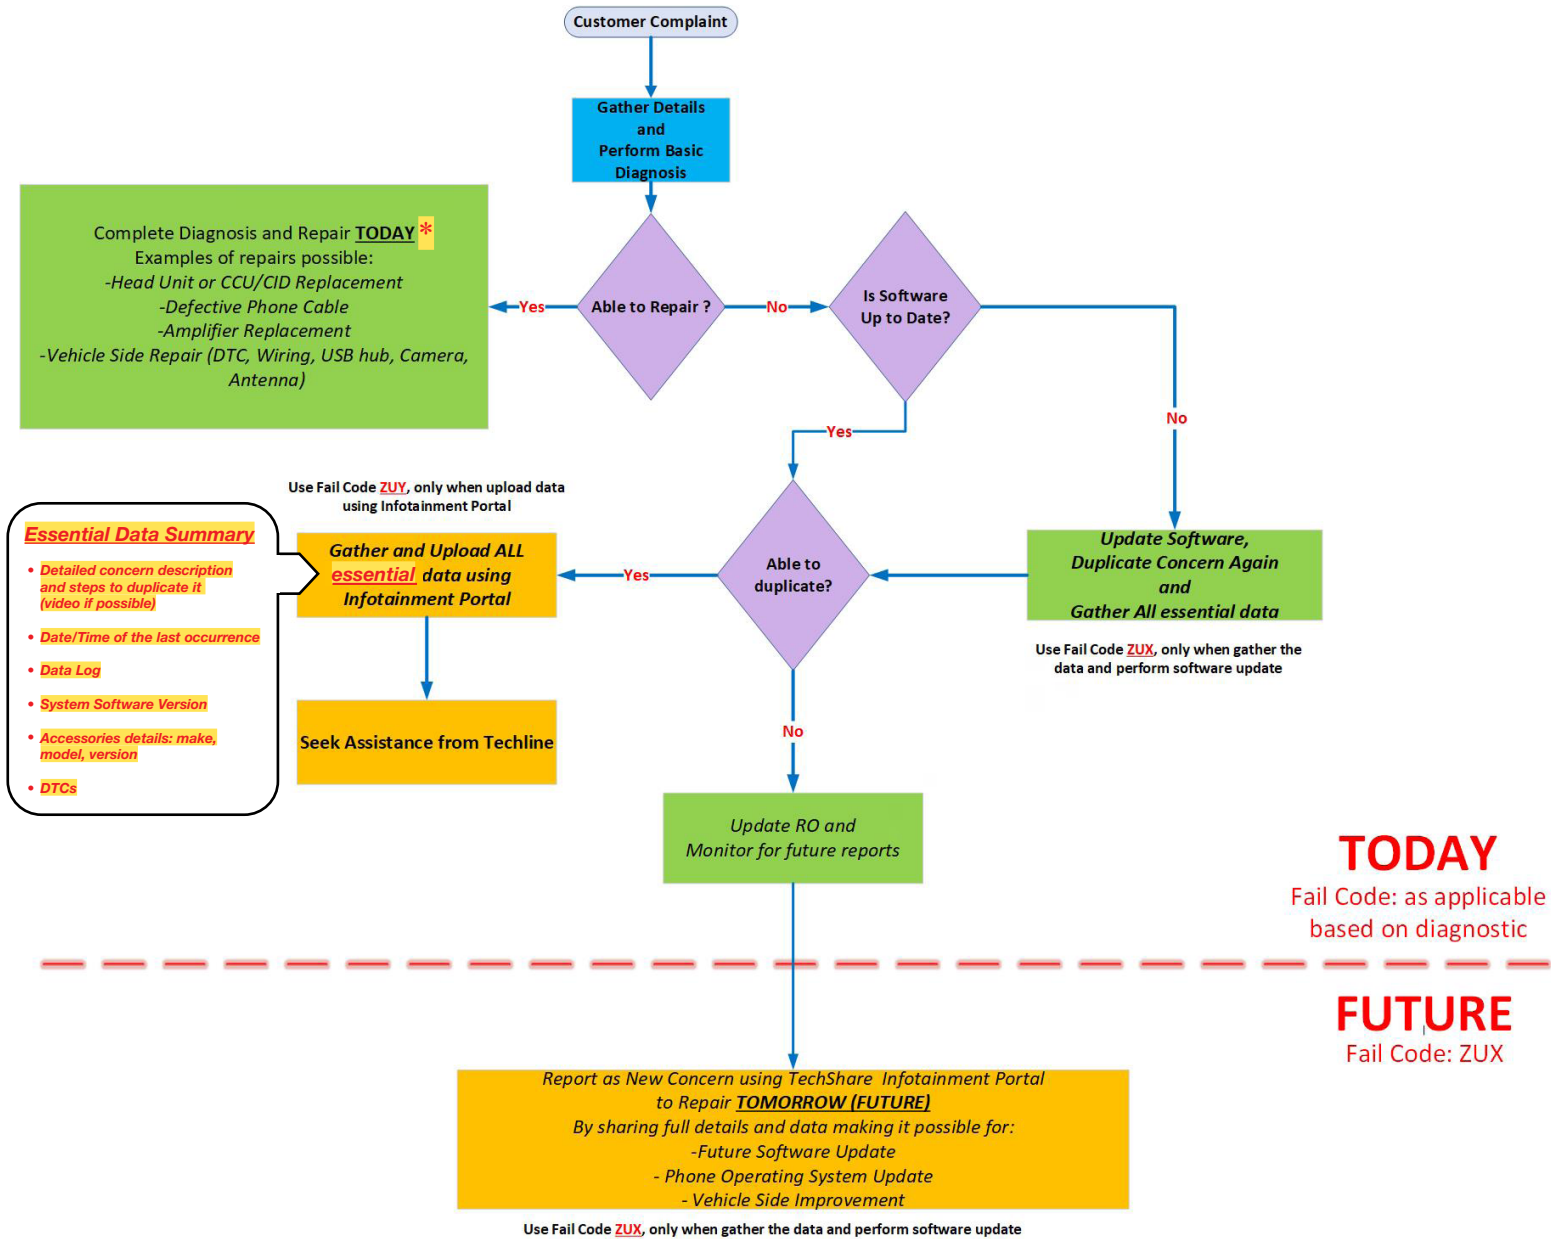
Customer Complaint

Gather Details and Perform Basic Diagnosis

Complete Diagnosis and Repair TODAY *
Examples of repairs possible:
-Head Unit or CCU/CID Replacement
-Defective Phone Cable
-Amplifier Replacement
-Vehicle Side Repair (DTC, Wiring, USB hub, Camera, Antenna)

Yes

Able to Repair ?

No

Is Software Up to Date?

No

Yes

Use Fail Code ZUY, only when upload data using Infotainment Portal

Essential Data Summary

- Detailed concern description and steps to duplicate it (video if possible)
- Date/Time of the last occurrence
- Data Log
- System Software Version
- Accessories details: make, model, version
- DTCs

Gather and Upload ALL essential data using Infotainment Portal

Yes

Able to duplicate?

Update Software, Duplicate Concern Again and Gather All essential data

Use Fail Code ZUX, only when gather the data and perform software update

Seek Assistance from Techline

No

Update RO and Monitor for future reports

TODAY
Fail Code: as applicable based on diagnostic

FUTURE
Fail Code: ZUX

Report as New Concern using TechShare Infotainment Portal to Repair TOMORROW (FUTURE)
By sharing full details and data making it possible for:
-Future Software Update
- Phone Operating System Update
- Vehicle Side Improvement

Use Fail Code ZUX, only when gather the data and perform software update